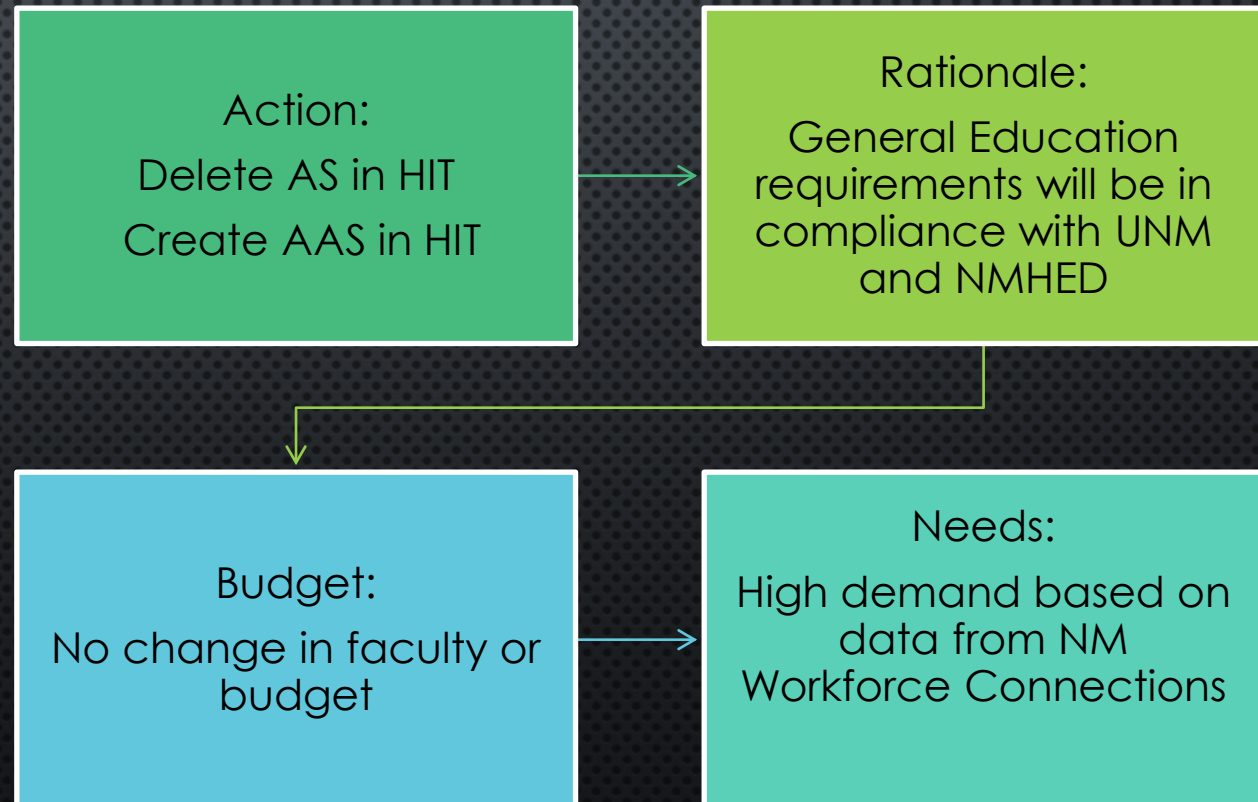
Action:
Delete AS in HIT
Create AAS in HIT

Rationale:
General Education requirements will be in compliance with UNM and NMHED

Budget:
No change in faculty or budget

Needs:
High demand based on data from NM Workforce Connections